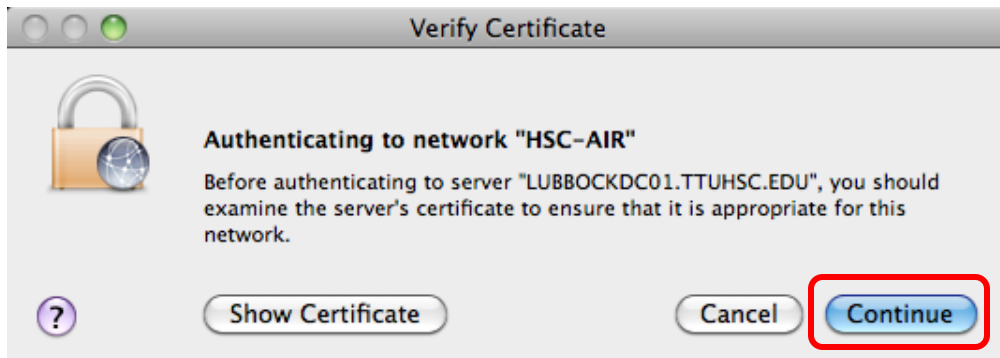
Verify Certificate

Authenticating to network "HSC-AIR"

Before authenticating to server "LUBBOCKDC01.TTUHSC.EDU", you should examine the server's certificate to ensure that it is appropriate for this network.

?

Show Certificate

Cancel

Continue